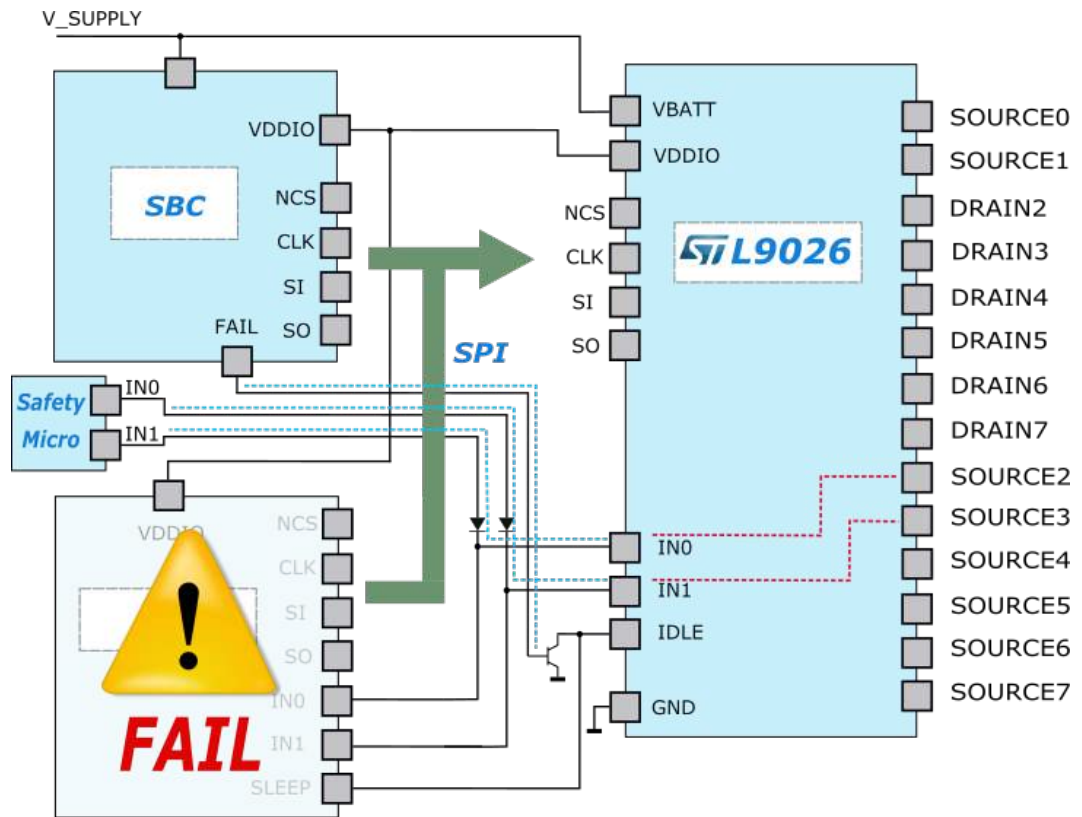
V_SUPPLY

VDDIO
SBC
NCS
CLK
SI
SO
FAIL

Safety Micro
IN0
IN1

VDDIO
NCS
CLK
SI
SO
IN0
IN1
SLEEP
FAIL

SPI

VBATT
VDDIO
NCS
CLK
SI
SO
L9026
IN0
IN1
IDLE
GND

SOURCE0
SOURCE1
DRAIN2
DRAIN3
DRAIN4
DRAIN5
DRAIN6
DRAIN7
SOURCE2
SOURCE3
SOURCE4
SOURCE5
SOURCE6
SOURCE7